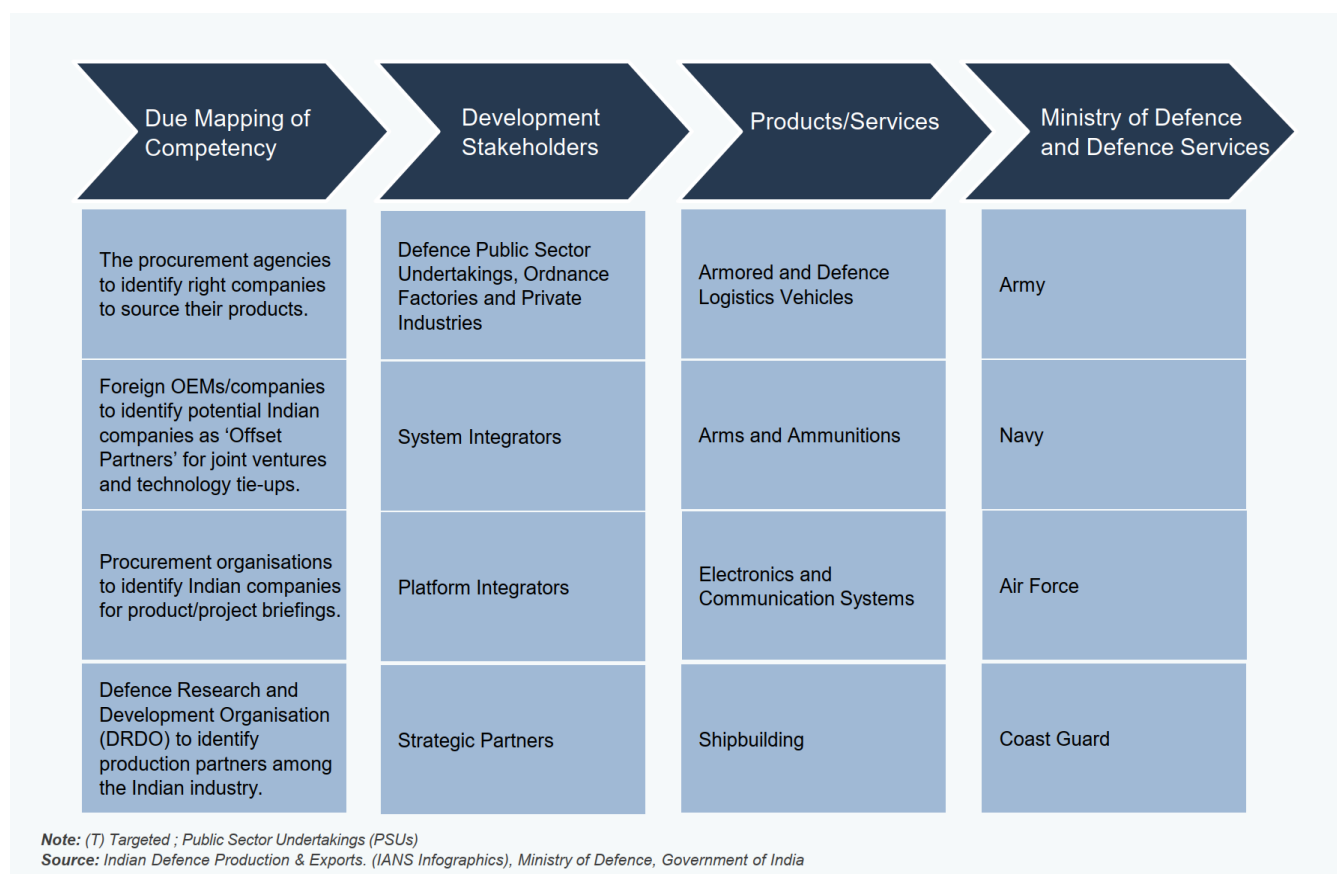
Due Mapping of Competency

Development Stakeholders

Products/Services

Ministry of Defence and Defence Services

| Due Mapping of Competency | Development Stakeholders | Products/Services | Ministry of Defence and Defence Services |
|---|---|---|---|
| The procurement agencies to identify right companies to source their products. | Defence Public Sector Undertakings, Ordnance Factories and Private Industries | Armored and Defence Logistics Vehicles | Army |
| Foreign OEMs/companies to identify potential Indian companies as 'Offset Partners' for joint ventures and technology tie-ups. | System Integrators | Arms and Ammunitions | Navy |
| Procurement organisations to identify Indian companies for product/project briefings. | Platform Integrators | Electronics and Communication Systems | Air Force |
| Defence Research and Development Organisation (DRDO) to identify production partners among the Indian industry. | Strategic Partners | Shipbuilding | Coast Guard |

Note: (T) Targeted ; Public Sector Undertakings (PSUs)
Source: Indian Defence Production & Exports. (IANS Infographics), Ministry of Defence, Government of India